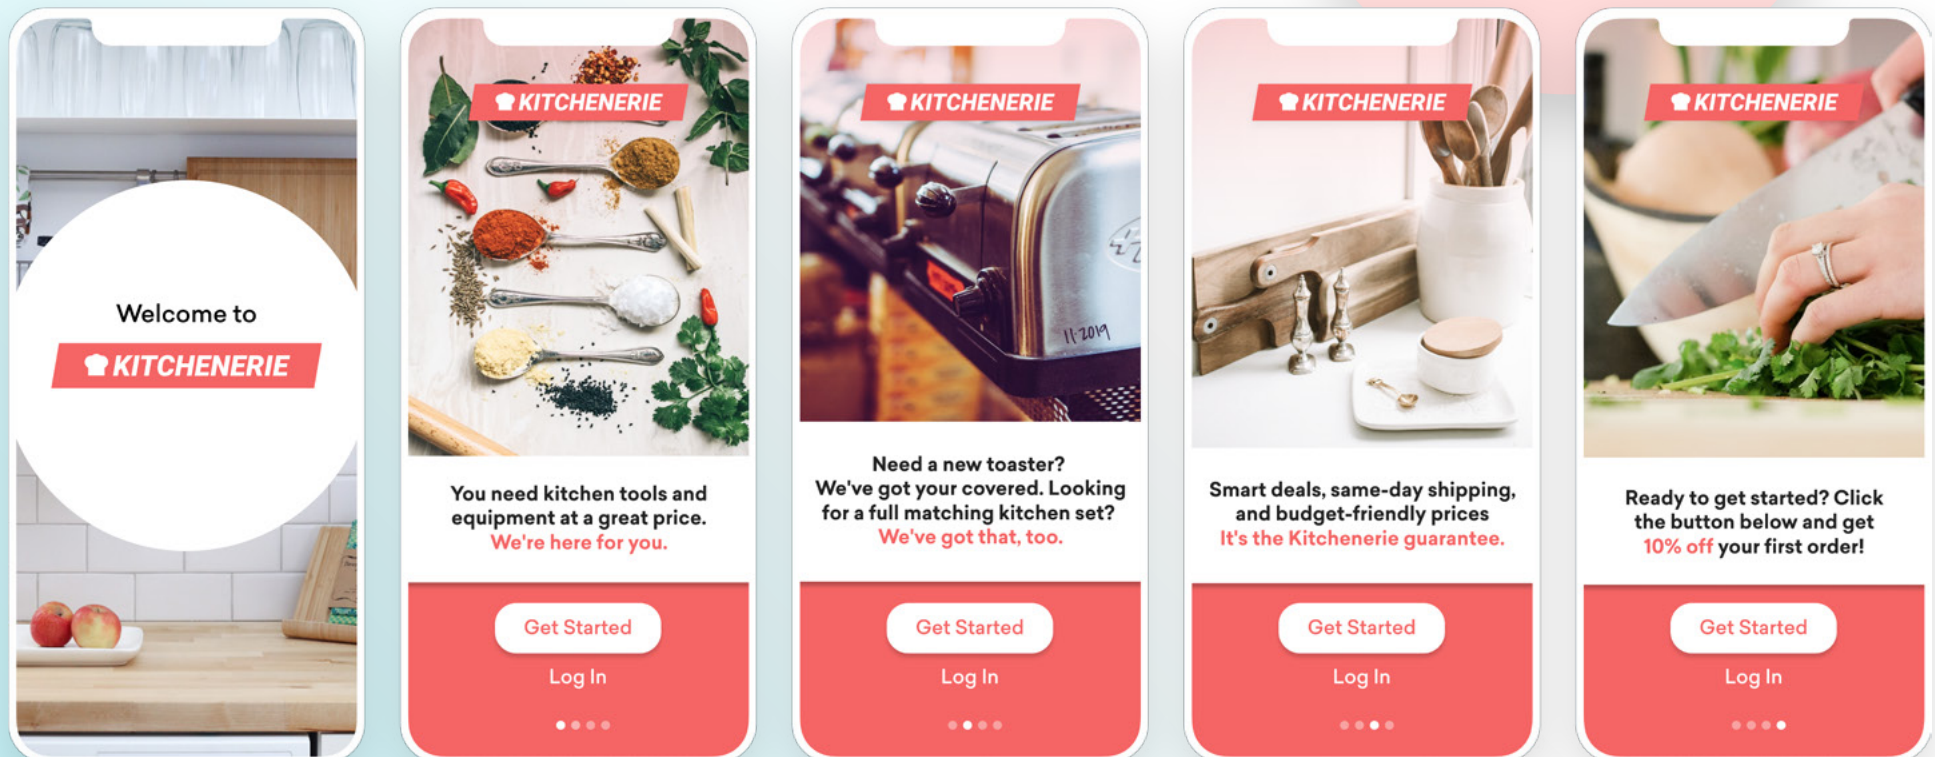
Welcome to
KITCHENERIE

KITCHENERIE

You need kitchen tools and equipment at a great price. We're here for you.

Get Started

Log In

KITCHENERIE

11 2019

Need a new toaster? We've got your covered. Looking for a full matching kitchen set? We've got that, too.

Get Started

Log In

KITCHENERIE

Smart deals, same-day shipping, and budget-friendly prices It's the Kitchenerie guarantee.

Get Started

Log In

KITCHENERIE

Ready to get started? Click the button below and get 10% off your first order!

Get Started

Log In